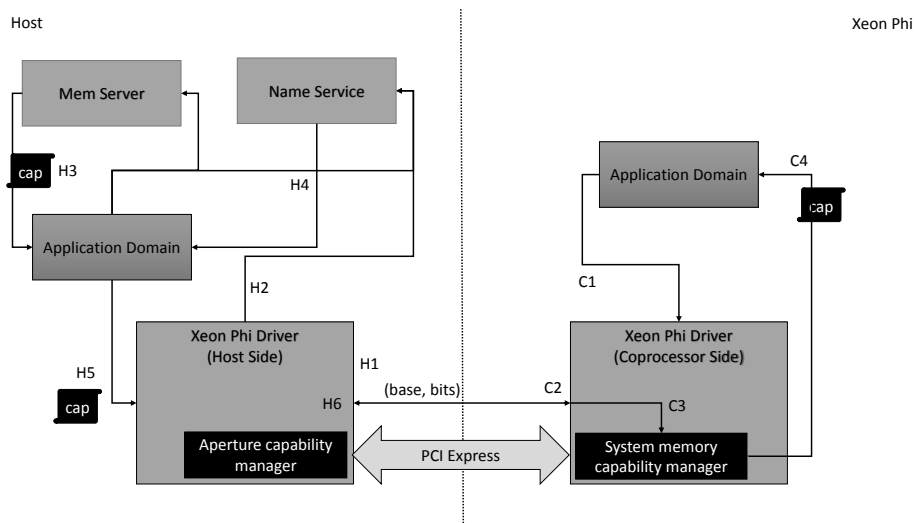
Host

Xeon Phi

Mem Server

Name Service

cap

H3

H4

Application Domain

H2

Xeon Phi Driver (Host Side)

H1

H5

cap

H6

(base, bits)

Aperture capability manager

PCI Express

Application Domain

C4

cap

C1

Xeon Phi Driver (Coprocessor Side)

C2

C3

System memory capability manager